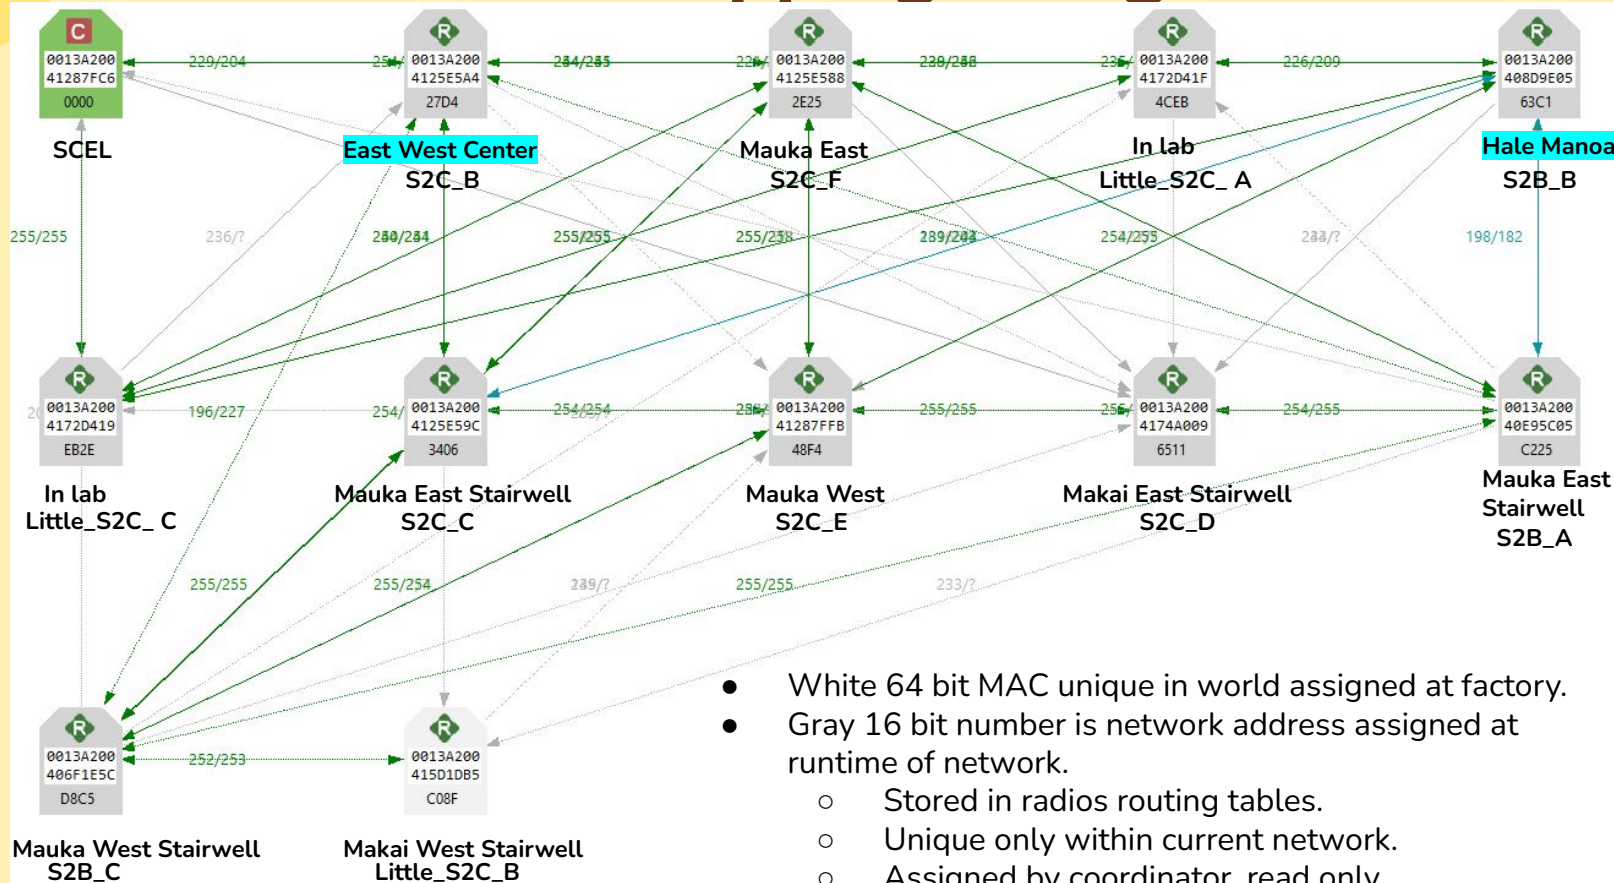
C
0013A200
41287FC6
0000
SCEL

R
0013A200
4125E5A4
27D4
East West Center
S2C_B

R
0013A200
4125E588
2E25
Mauka East
S2C_F

R
0013A200
4172D41F
4CEB
In lab
Little_S2C_ A

R
0013A200
408D9E05
63C1
Hale Manoa
S2B_B

229/204
254/255
226/
230/258
235/
226/209
255/255
236/?
250/254
255/255
255/258
289/203
254/255
233/?
198/182

R
0013A200
4172D419
EB2E
In lab
Little_S2C_ C

R
0013A200
4125E59C
3406
Mauka East Stairwell
S2C_C

R
0013A200
41287FFB
48F4
Mauka West
S2C_E

R
0013A200
4174A009
6511
Makai East Stairwell
S2C_D

R
0013A200
40E95C05
C225
Mauka East
Stairwell
S2B_A

196/227
254/
254/254
255/255
255/
254/255
255/255
255/254
239/?
255/255
233/?

R
0013A200
406F1E5C
D8C5
Mauka West Stairwell
S2B_C

252/253

R
0013A200
415D1DB5
C08F
Makai West Stairwell
Little_S2C_B

● White 64 bit MAC unique in world assigned at factory.
● Gray 16 bit number is network address assigned at runtime of network.
○ Stored in radios routing tables.
○ Unique only within current network.
○ Assigned by coordinator, read only.